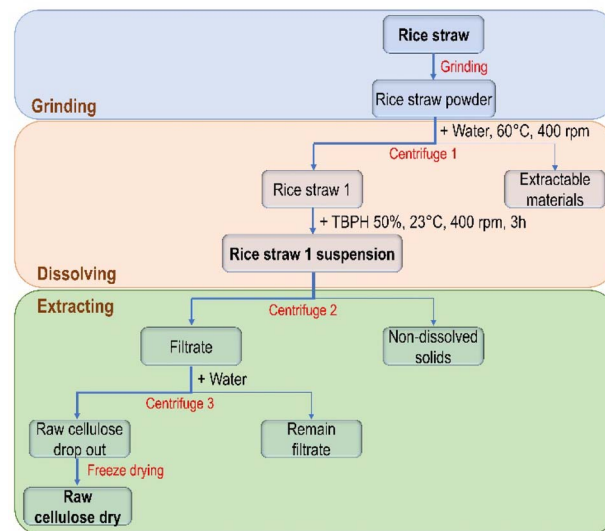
Rice straw
Grinding
Grinding
Rice straw powder
+ Water, 60°C, 400 rpm
Centrifuge 1
Rice straw 1
Extractable materials
+ TBPH 50%, 23°C, 400 rpm, 3h
Rice straw 1 suspension
Dissolving
Extracting
Centrifuge 2
Filtrate
Non-dissolved solids
+ Water
Centrifuge 3
Raw cellulose drop out
Remain filtrate
Freeze drying
Raw cellulose dry